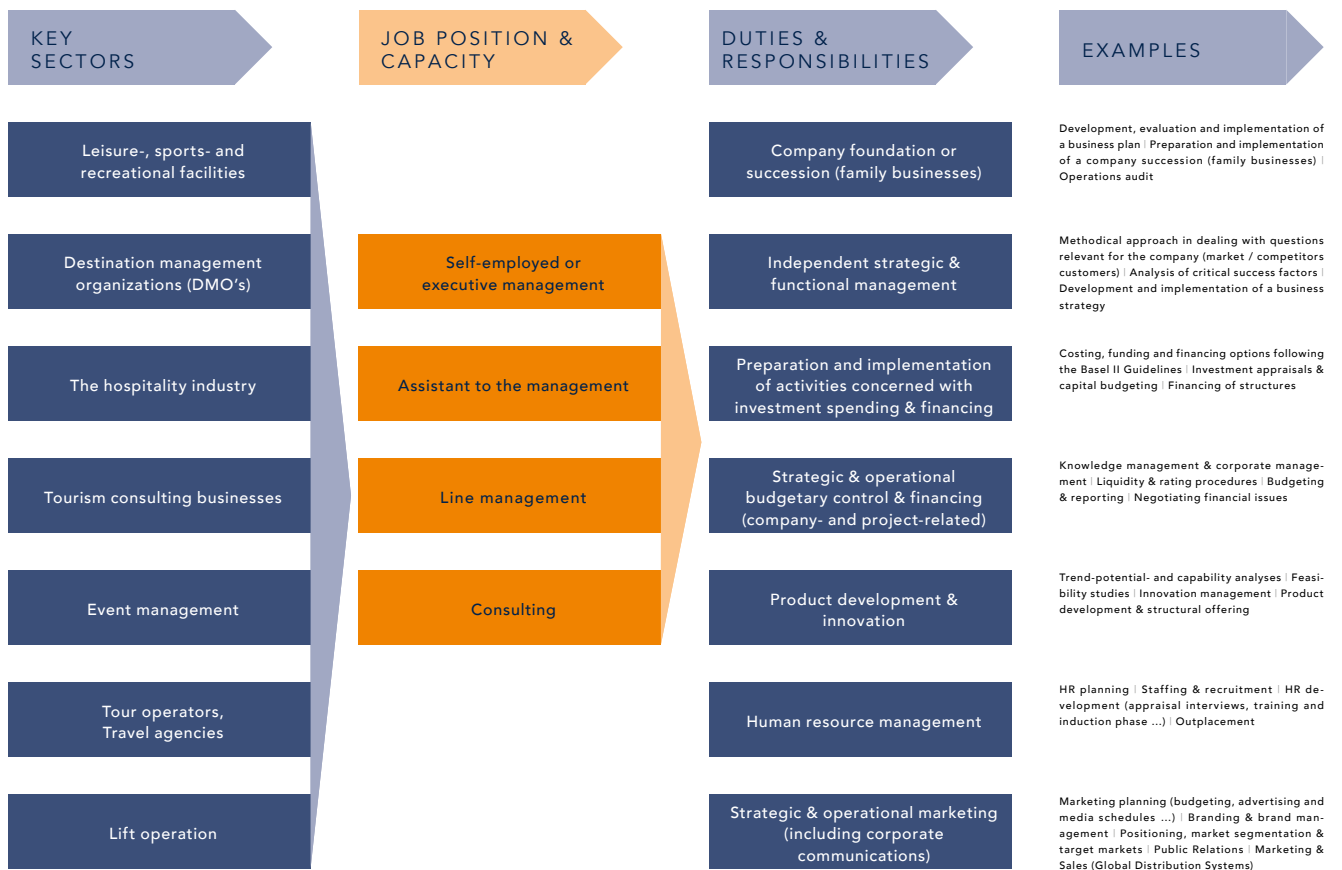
KEY SECTORS

JOB POSITION & CAPACITY

DUTIES & RESPONSIBILITIES

EXAMPLES

Leisure-, sports- and recreational facilities

Destination management organizations (DMO's)

The hospitality industry

Tourism consulting businesses

Event management

Tour operators, Travel agencies

Lift operation

Self-employed or executive management

Assistant to the management

Line management

Consulting

Company foundation or succession (family businesses)

Development, evaluation and implementation of a business plan | Preparation and implementation of a company succession (family businesses) | Operations audit

Independent strategic & functional management

Methodical approach in dealing with questions relevant for the company (market / competitors customers) | Analysis of critical success factors | Development and implementation of a business strategy

Preparation and implementation of activities concerned with investment spending & financing

Costing, funding and financing options following the Basel II Guidelines | Investment appraisals & capital budgeting | Financing of structures

Strategic & operational budgetary control & financing (company- and project-related)

Knowledge management & corporate management | Liquidity & rating procedures | Budgeting & reporting | Negotiating financial issues

Product development & innovation

Trend-potential- and capability analyses | Feasibility studies | Innovation management | Product development & structural offering

Human resource management

HR planning | Staffing & recruitment | HR development (appraisal interviews, training and induction phase ...) | Outplacement

Strategic & operational marketing (including corporate communications)

Marketing planning (budgeting, advertising and media schedules ...) | Branding & brand management | Positioning, market segmentation & target markets | Public Relations | Marketing & Sales (Global Distribution Systems)